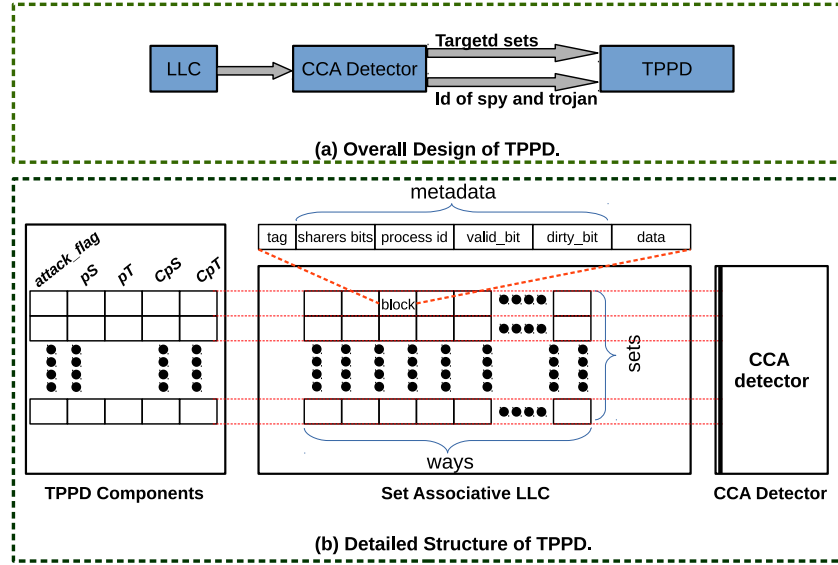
LLC

CCA Detector

Targetd sets

Id of spy and trojan

TPPD

(a) Overall Design of TPPD.

metadata

| tag | sharers bits | process id | valid_bit | dirty_bit | data |
|---|---|---|---|---|---|

attack_flag pS pT CpS CpT

block

sets

ways

CCA detector

TPPD Components

Set Associative LLC

CCA Detector

(b) Detailed Structure of TPPD.